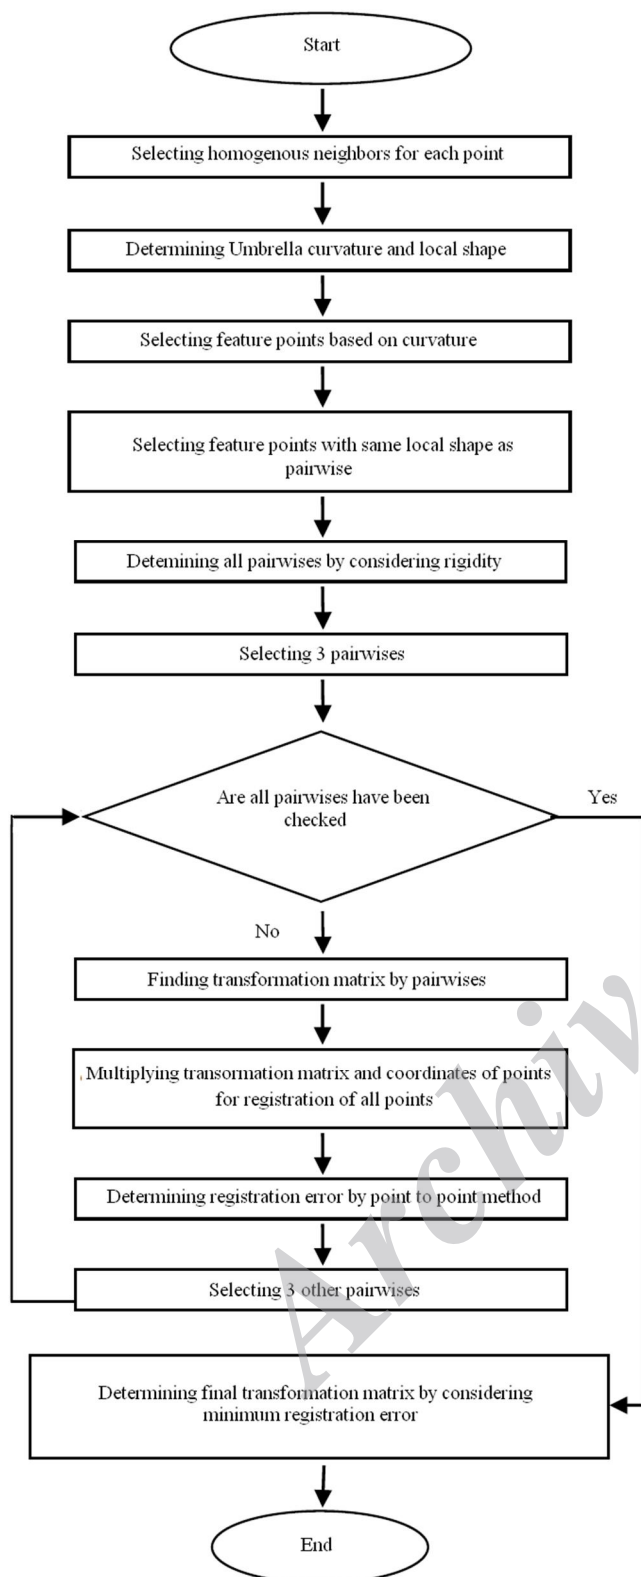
Start

Selecting homogenous neighbors for each point

Determining Umbrella curvature and local shape

Selecting feature points based on curvature

Selecting feature points with same local shape as pairwise

Detemining all pairwises by considering rigidity

Selecting 3 pairwises

Are all pairwises have been checked

Yes

No

Finding transformation matrix by pairwises

Multiplying transormation matrix and coordinates of points for registration of all points

Determining registration error by point to point method

Selecting 3 other pairwises

Determining final transformation matrix by considering minimum registration error

End

Archive